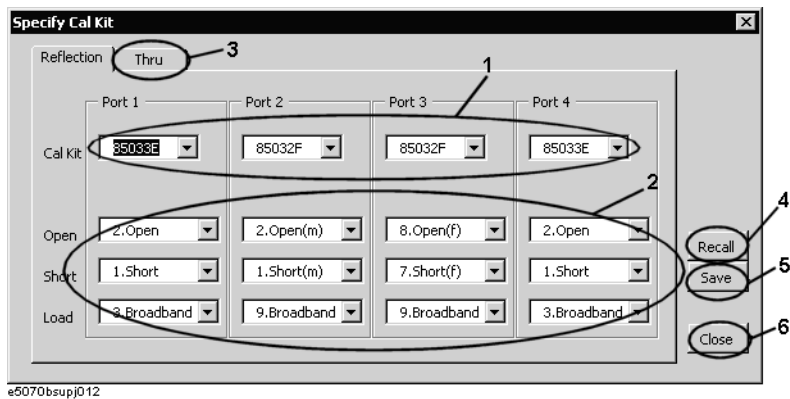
Specify Cal Kit

Reflection Thru 3

1

| | Port 1 | Port 2 | Port 3 | Port 4 |
|---|---|---|---|---|
| Cal Kit | 85033E | 85032F | 85032F | 85033E |
| Open | 2.Open | 2.Open(m) | 8.Open(f) | 2.Open |
| Short | 1.Short | 1.Short(m) | 7.Short(f) | 1.Short |
| Load | 3.Broadband | 9.Broadband | 9.Broadband | 3.Broadband |

2

4 Recall

5 Save

6 Close

e5070bsupj012